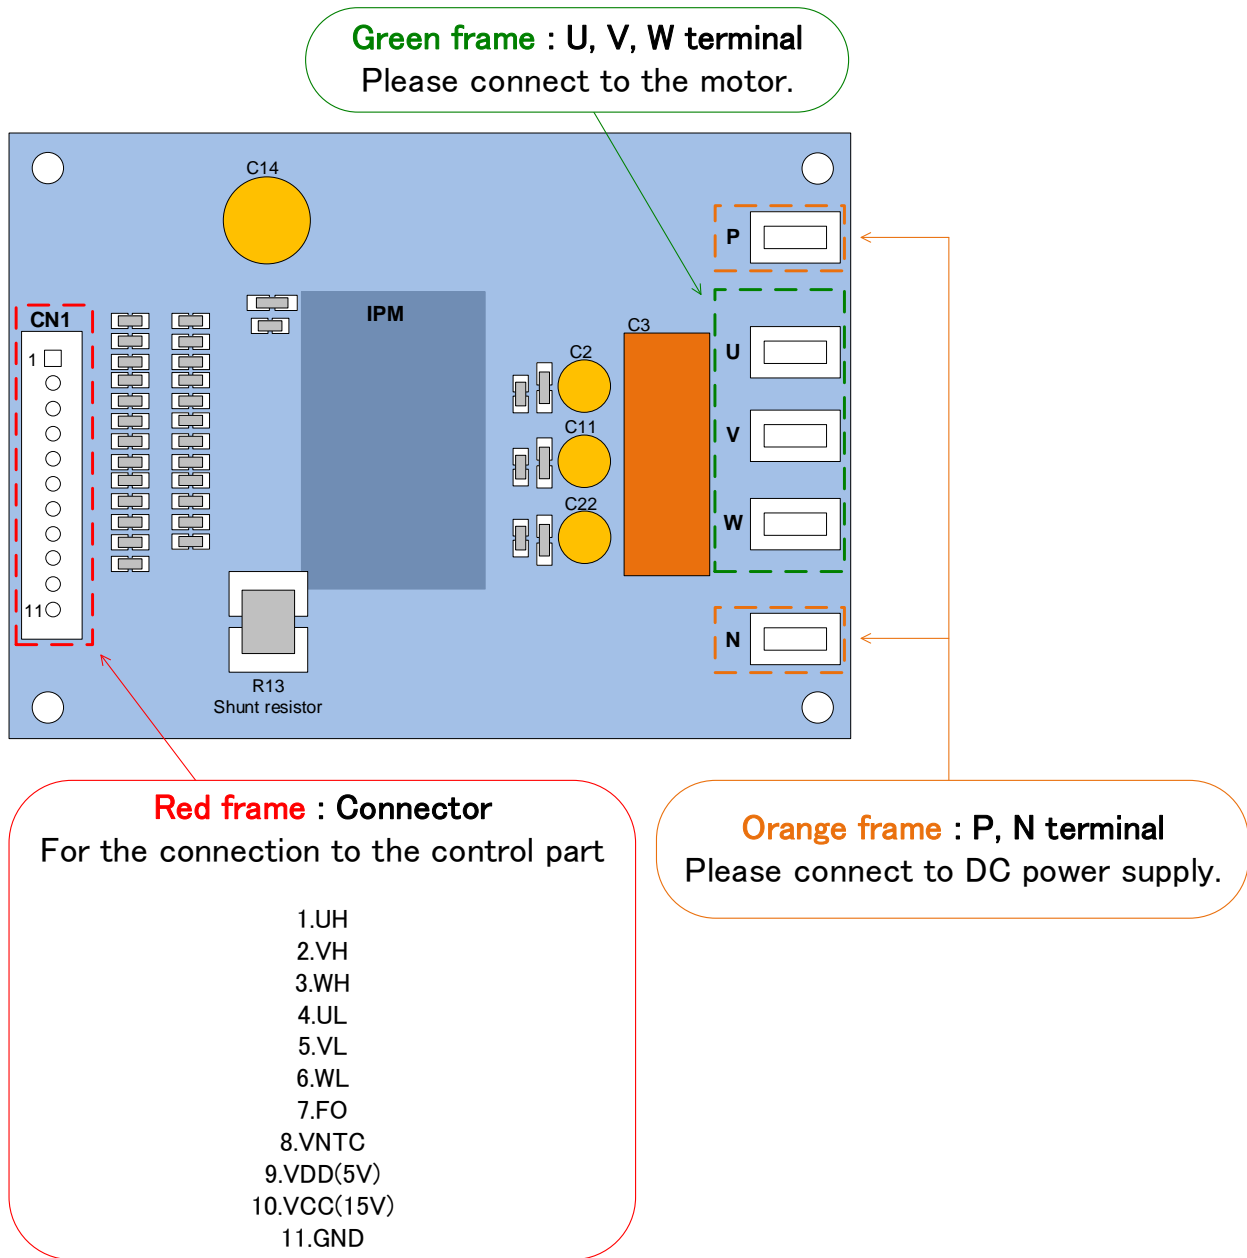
Green frame : U, V, W terminal
Please connect to the motor.

C14
P
CN1
IPM
C3
C2
U
1
C11
V
C22
W
11
N
R13
Shunt resistor

Red frame : Connector
For the connection to the control part

1.UH
2.VH
3.WH
4.UL
5.VL
6.WL
7.FO
8.VNTC
9.VDD(5V)
10.VCC(15V)
11.GND

Orange frame : P, N terminal
Please connect to DC power supply.